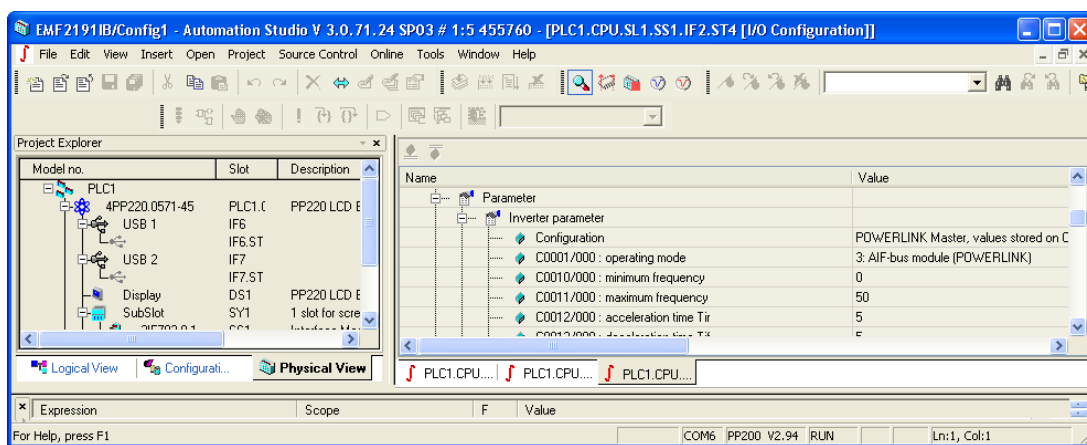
EMF2191IB/Config1 - Automation Studio V 3.0.71.24 SP03 # 1:5 455760 - [PLC1.CPU.SL1.SS1.IF2.ST4 [I/O Configuration]]

File Edit View Insert Open Project Source Control Online Tools Window Help

Project Explorer

| Model no. | Slot | Description |
|---|---|---|
| PLC1 | | |
| 4PP220.0571-45 | PLC1.C | PP220 LCD E |
| USB 1 | IF6 | |
| | IF6.ST | |
| USB 2 | IF7 | |
| | IF7.ST | |
| Display | DS1 | PP220 LCD E |
| SubSlot | SY1 | 1 slot for scre |
| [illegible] | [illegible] | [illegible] |

Logical View | Configurati... | Physical View

| Name | Value |
|---|---|
| Parameter | |
| Inverter parameter | |
| Configuration | POWERLINK Master, values stored on C |
| C0001/000 : operating mode | 3: AIF-bus module (POWERLINK) |
| C0010/000 : minimum frequency | 0 |
| C0011/000 : maximum frequency | 50 |
| C0012/000 : acceleration time Tir | 5 |
| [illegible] | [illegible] |

PLC1.CPU.... | PLC1.CPU.... | PLC1.CPU....

Expression | Scope | F | Value

For Help, press F1 | COM6 | PP200 V2.94 | RUN | Ln:1, Col:1